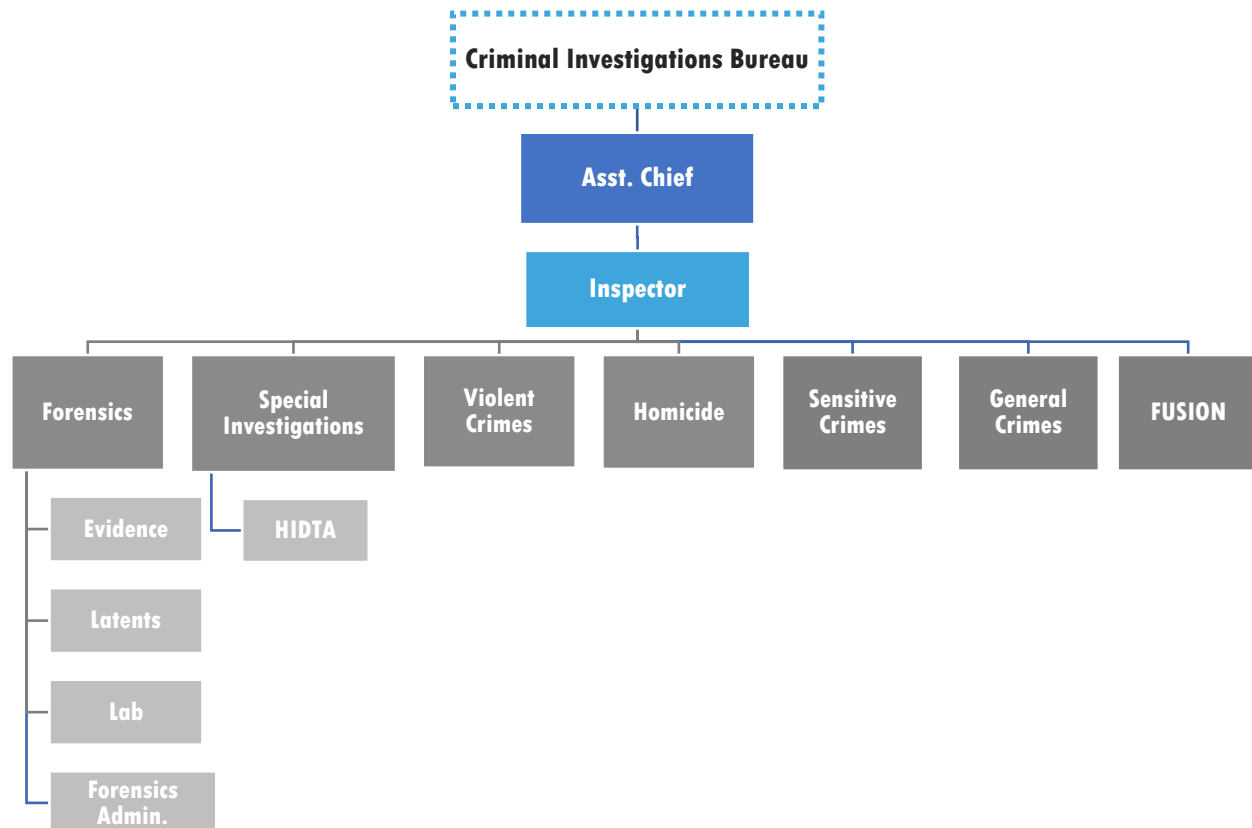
Criminal Investigations Bureau

Asst. Chief

Inspector

Forensics

Special Investigations

Violent Crimes

Homicide

Sensitive Crimes

General Crimes

FUSION

Evidence

HIDTA

Latents

Lab

Forensics Admin.